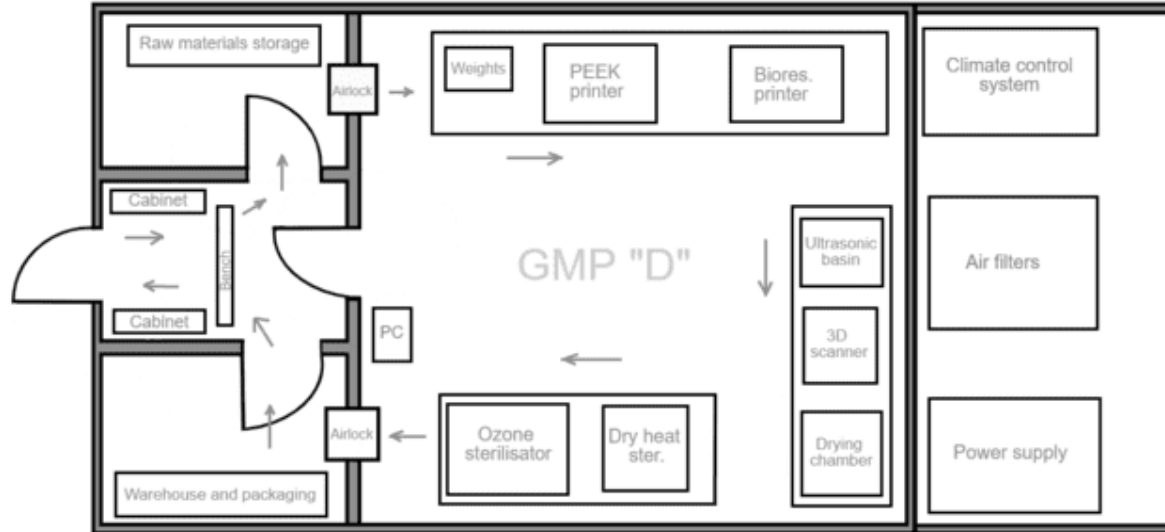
Raw materials storage

Airlock

Weights

PEEK printer

Biores. printer

Climate control system

Cabinet

Bench

Cabinet

GMP "D"

Ultrasonic basin

3D scanner

Drying chamber

Air filters

PC

Airlock

Ozone sterilisator

Dry heat ster.

Power supply

Warehouse and packaging